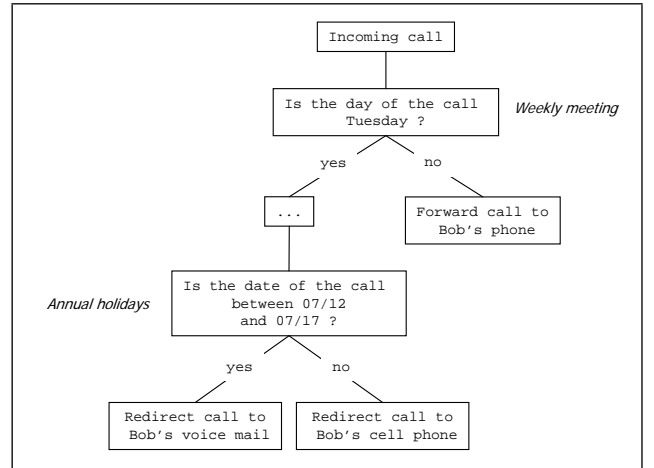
Incoming call

Is the day of the call Tuesday ?

Weekly meeting

yes

no

...

Forward call to Bob's phone

Annual holidays

Is the date of the call between 07/12 and 07/17 ?

yes

no

Redirect call to Bob's voice mail

Redirect call to Bob's cell phone